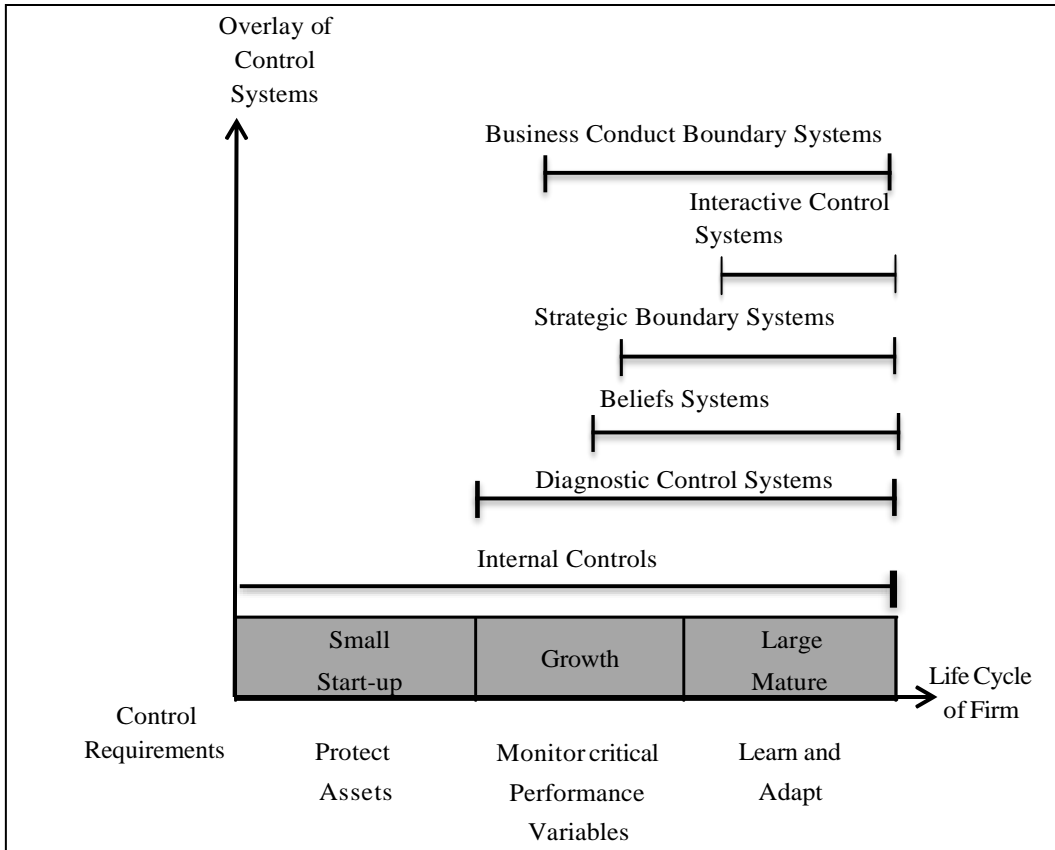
Overlay of Control Systems

Business Conduct Boundary Systems

Interactive Control Systems

Strategic Boundary Systems

Beliefs Systems

Diagnostic Control Systems

Internal Controls

Small Start-up

Growth

Large Mature

Life Cycle of Firm

Control Requirements

Protect Assets

Monitor critical Performance Variables

Learn and Adapt